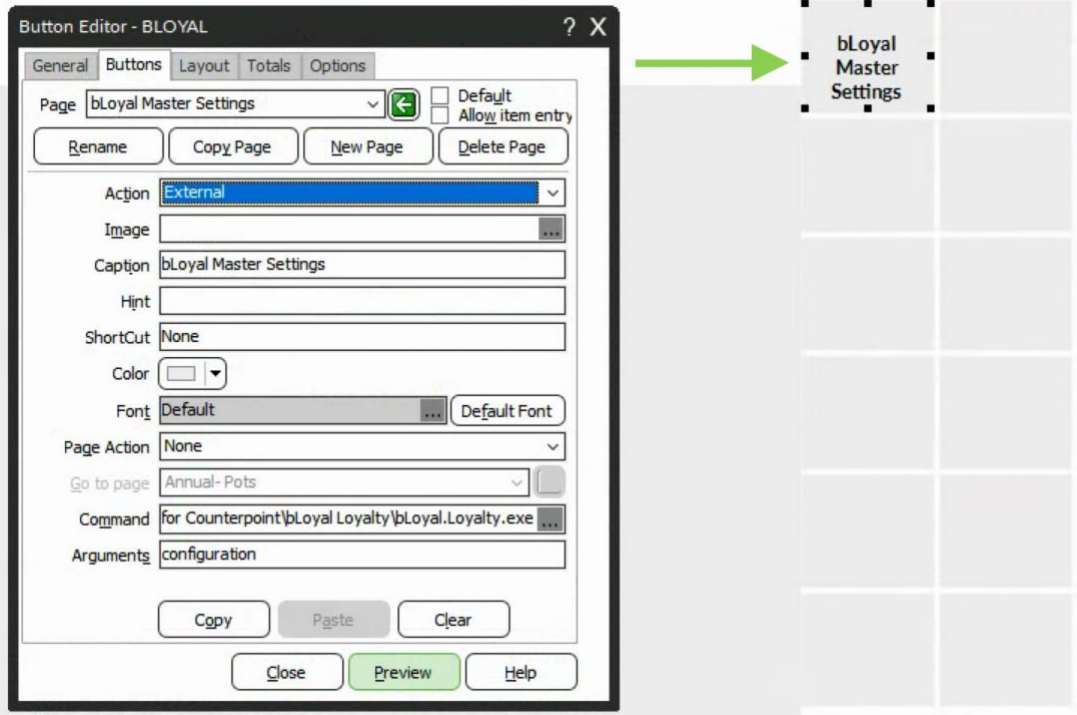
Button Editor - BLOYAL ? X

General Buttons Layout Totals Options

Page bLoyal Master Settings

Default
Allow item entry

Rename Copy Page New Page Delete Page

Action External

Image ...

Caption bLoyal Master Settings

Hint

ShortCut None

Color

Font Default ... Default Font

Page Action None

Go to page Annual- Pots

Command for Counterpoint\bLoyal Loyalty\bLoyal.Loyalty.exe ...

Arguments configuration

Copy Paste Clear

Close Preview Help

bLoyal Master Settings